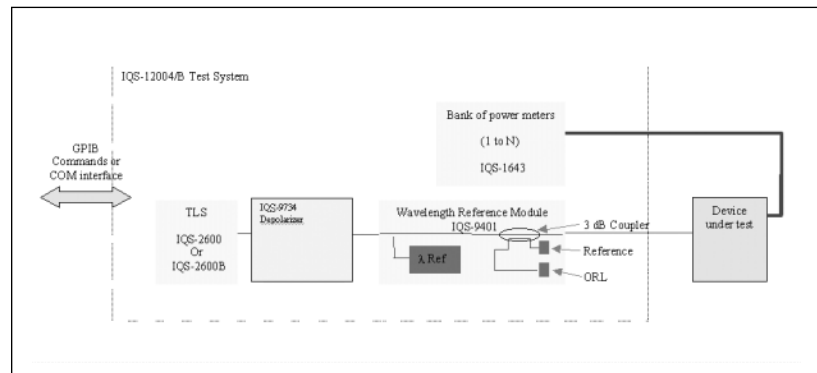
IQS-12004/B Test System

GPIB Commands or COM interface

Bank of power meters

(1 to N)

IQS-1643

TLS

IQS-2600
Or
IQS-2600B

IQS-9734
Depolarizer

Wavelength Reference Module
IQS-9401

λ Ref

3 dB Coupler

Reference

ORL

Device under test